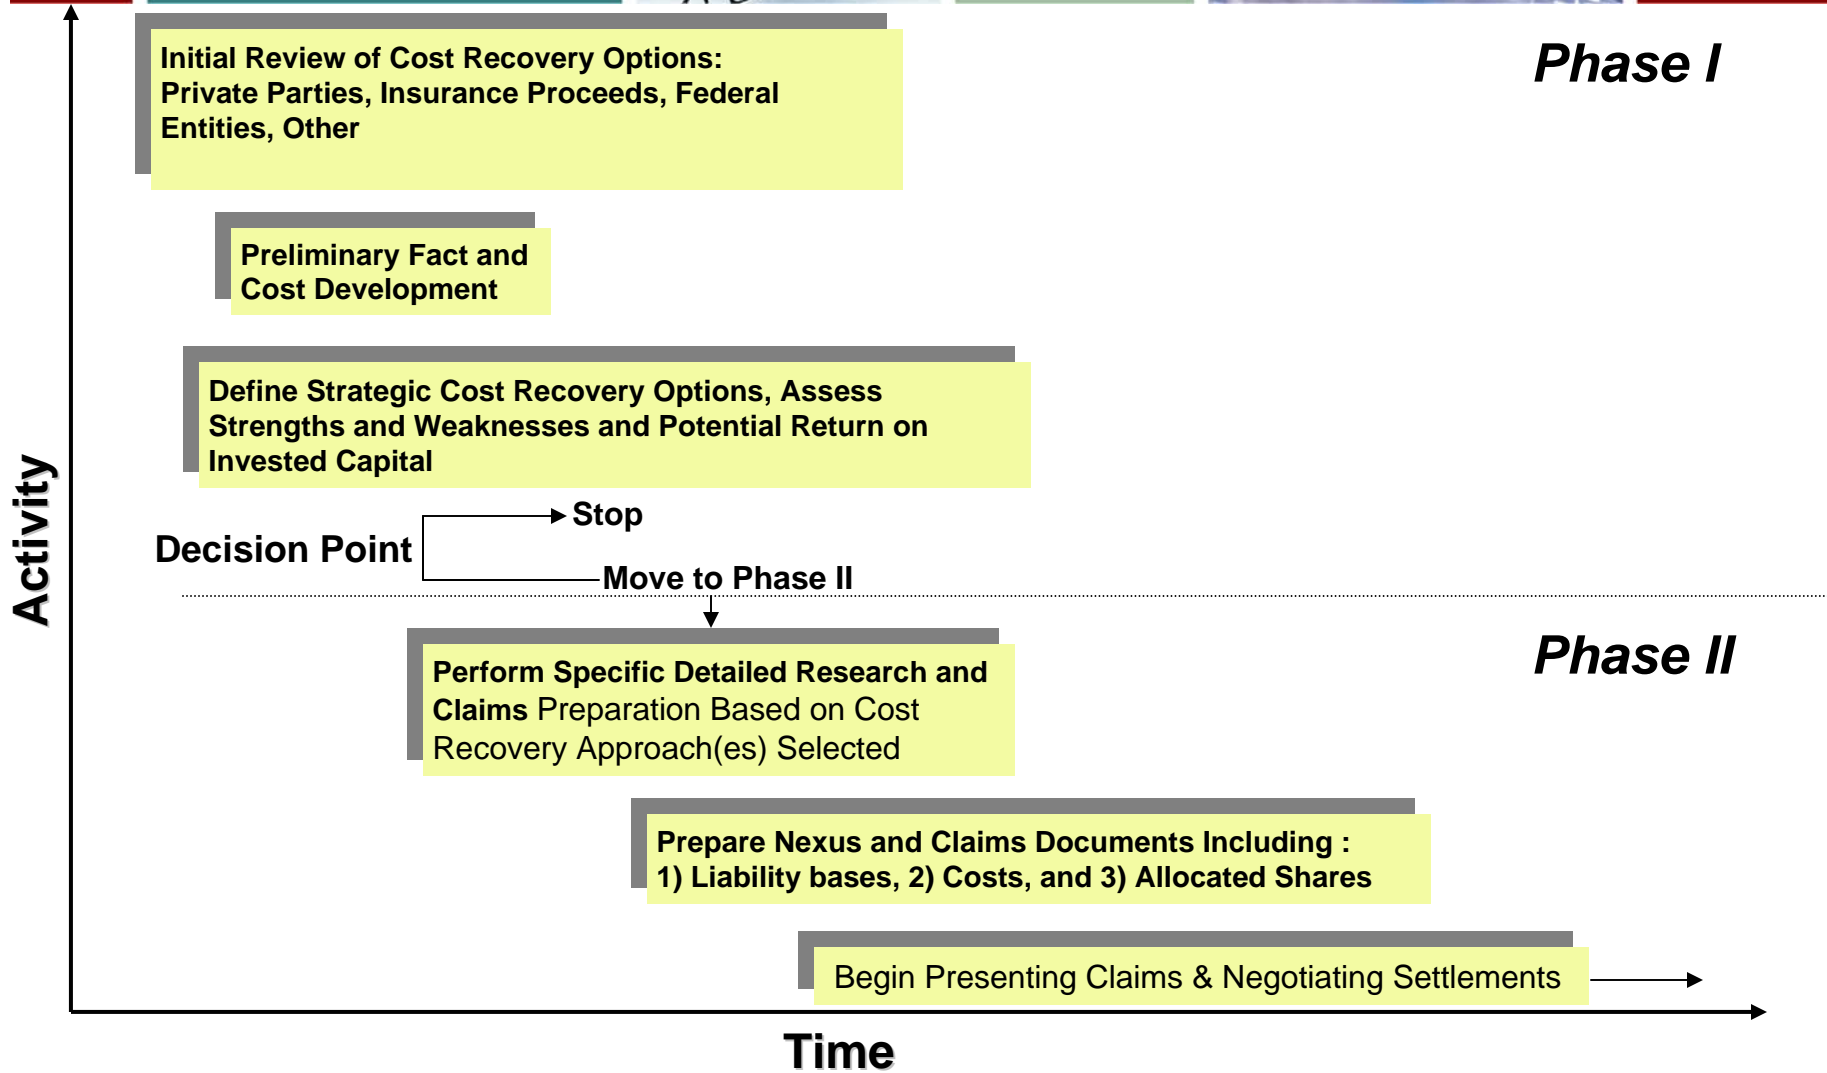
Initial Review of Cost Recovery Options: Private Parties, Insurance Proceeds, Federal Entities, Other

Phase I

Preliminary Fact and Cost Development

Define Strategic Cost Recovery Options, Assess Strengths and Weaknesses and Potential Return on Invested Capital

Decision Point

Stop

Move to Phase II

Activity

Phase II

Perform Specific Detailed Research and Claims Preparation Based on Cost Recovery Approach(es) Selected

Prepare Nexus and Claims Documents Including : 1) Liability bases, 2) Costs, and 3) Allocated Shares

Begin Presenting Claims & Negotiating Settlements

Time